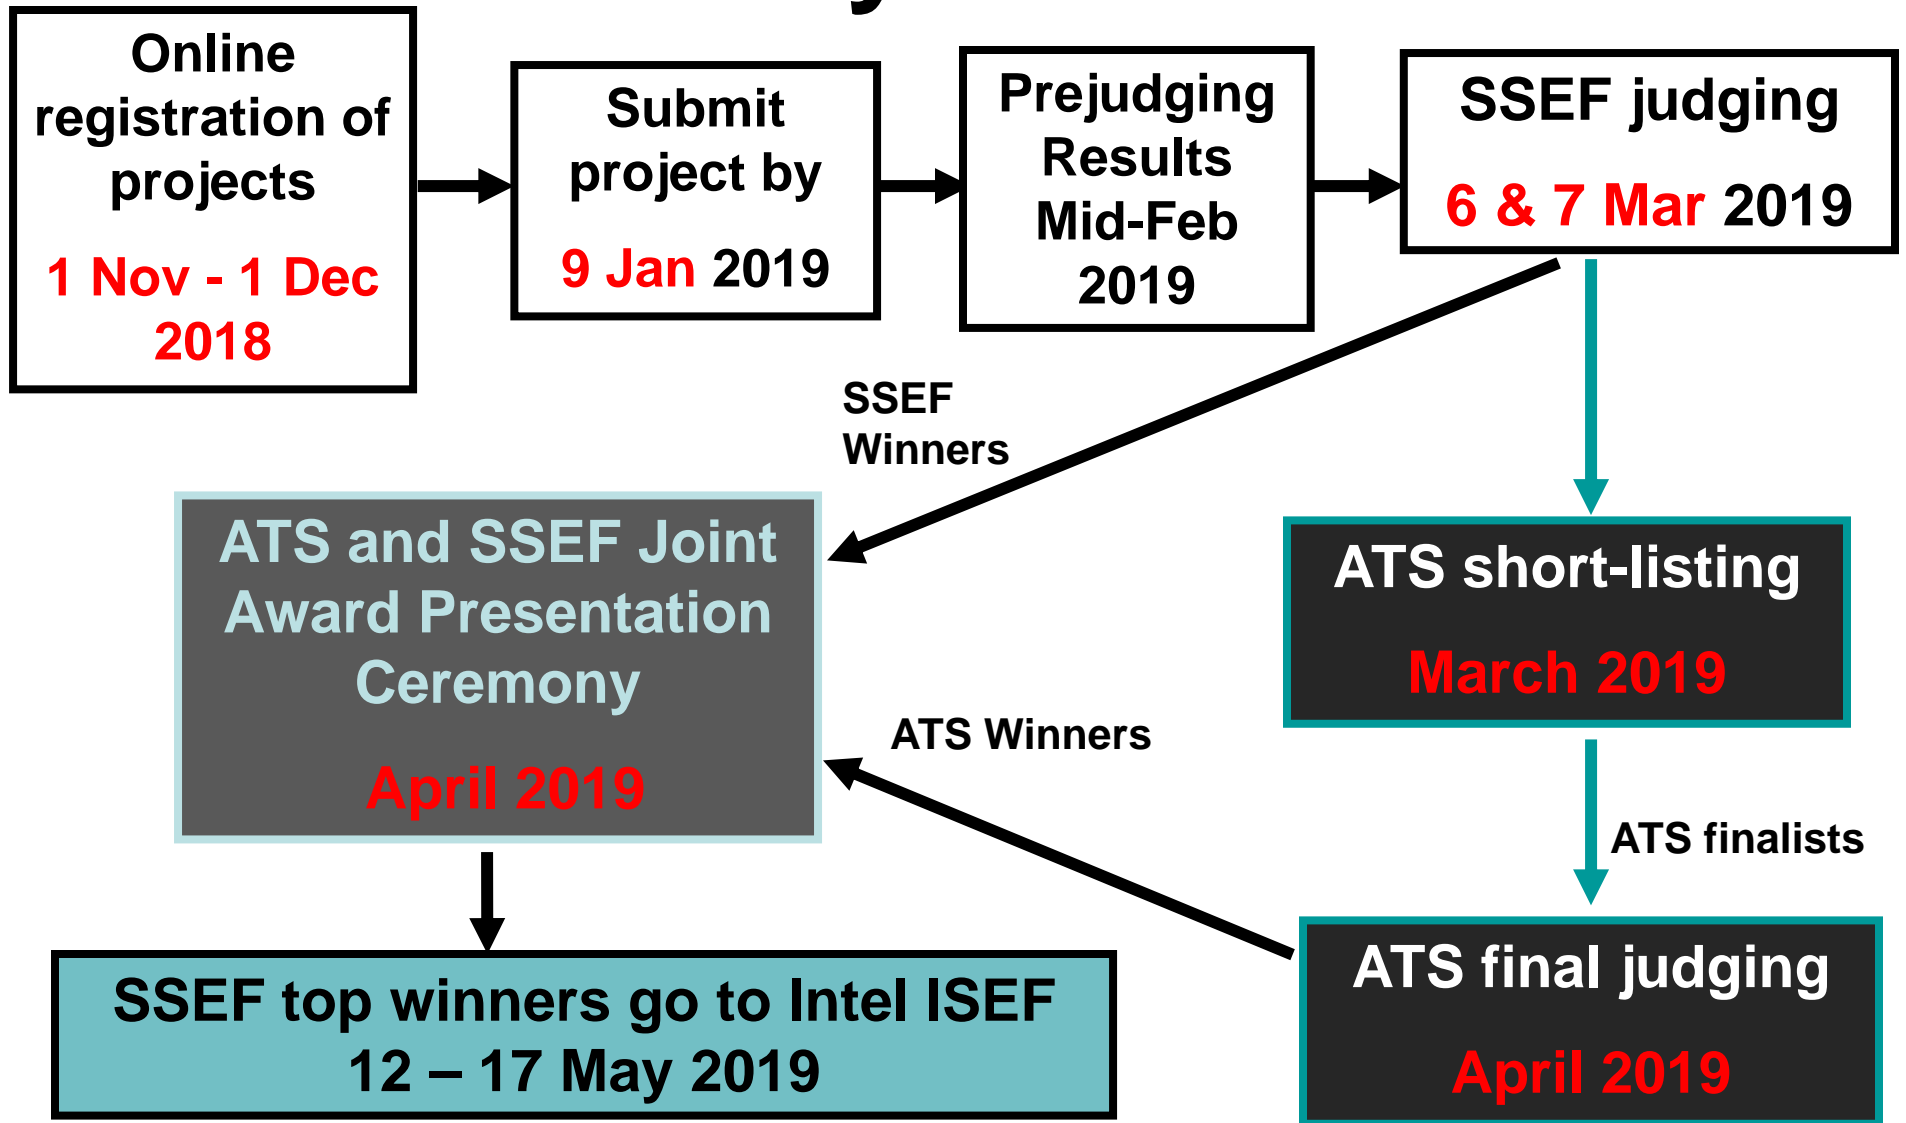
Online registration of projects

1 Nov - 1 Dec 2018

Submit project by

9 Jan 2019

Prejudging Results Mid-Feb 2019

SSEF judging

6 & 7 Mar 2019

SSEF Winners

ATS and SSEF Joint Award Presentation Ceremony

April 2019

ATS short-listing

March 2019

ATS Winners

ATS finalists

SSEF top winners go to Intel ISEF
12 – 17 May 2019

ATS final judging

April 2019